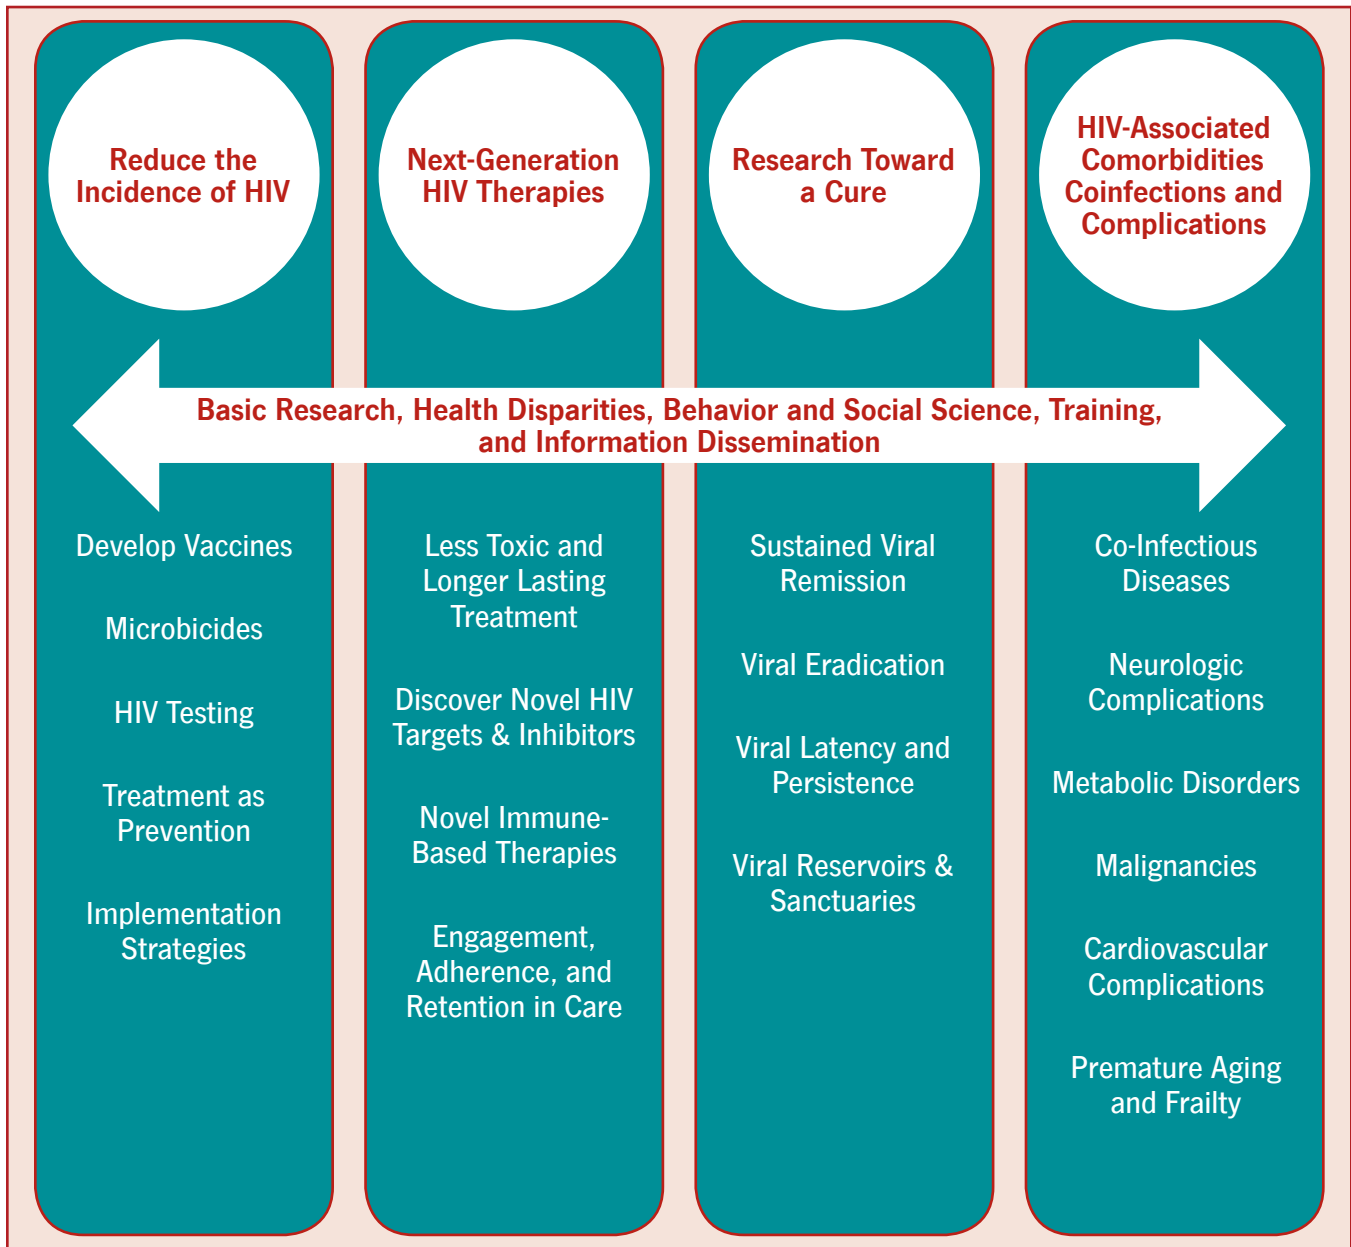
Reduce the Incidence of HIV

Next-Generation HIV Therapies

Research Toward a Cure

HIV-Associated Comorbidities Coinfections and Complications

Basic Research, Health Disparities, Behavior and Social Science, Training, and Information Dissemination

Develop Vaccines

Microbicides

HIV Testing

Treatment as Prevention

Implementation Strategies

Less Toxic and Longer Lasting Treatment

Discover Novel HIV Targets & Inhibitors

Novel Immune-Based Therapies

Engagement, Adherence, and Retention in Care

Sustained Viral Remission

Viral Eradication

Viral Latency and Persistence

Viral Reservoirs & Sanctuaries

Co-Infectious Diseases

Neurologic Complications

Metabolic Disorders

Malignancies

Cardiovascular Complications

Premature Aging and Frailty